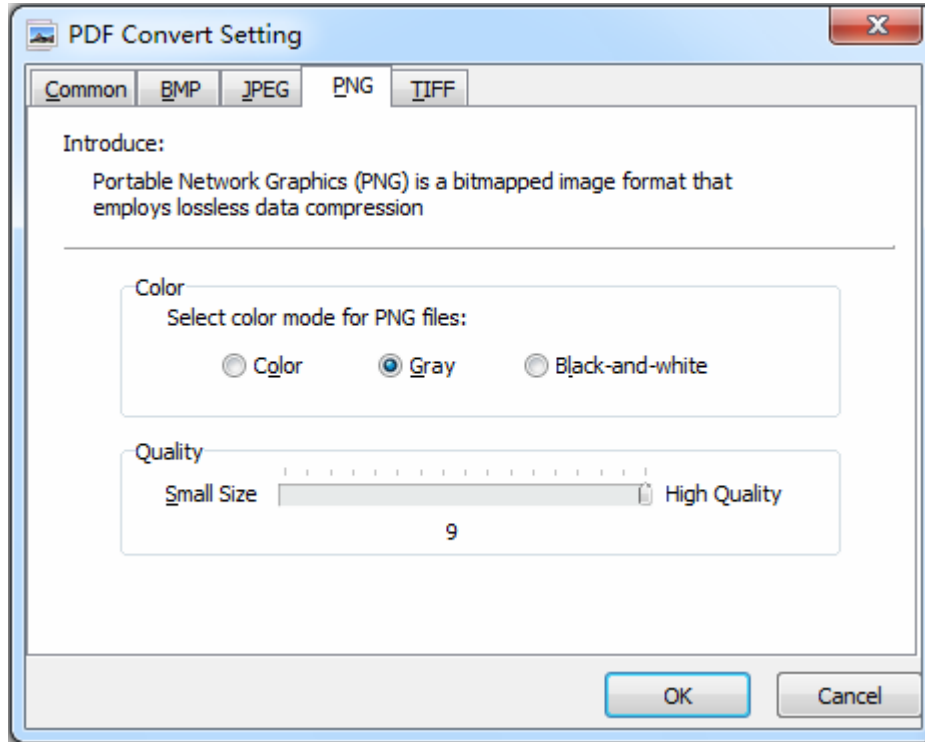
PDF Convert Setting

Common | BMP | JPEG | PNG | TIFF

Introduce:

Portable Network Graphics (PNG) is a bitmapped image format that employs lossless data compression

Color

Select color mode for PNG files:

Color  Gray  Black-and-white

Quality

Small Size  High Quality

9

OK  Cancel